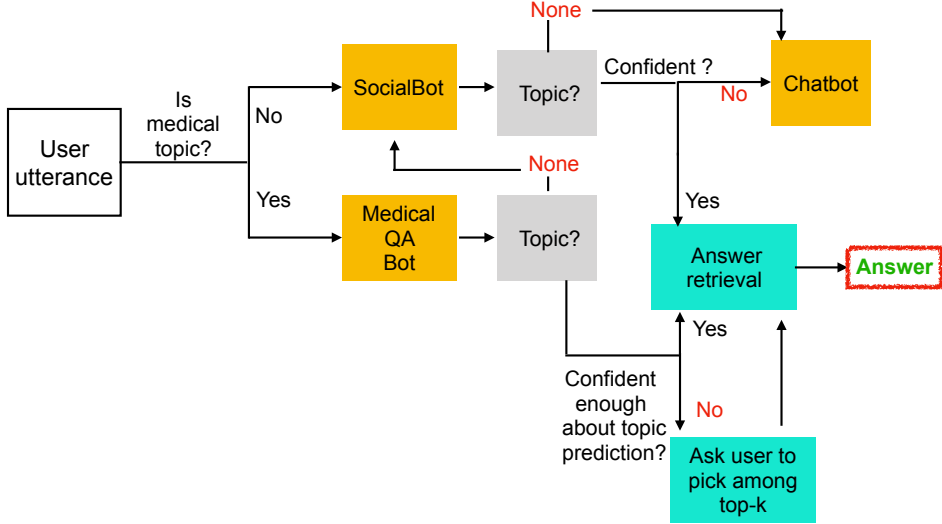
User utterance

Is medical topic?

No

Yes

SocialBot

Medical QA Bot

Topic?

None

Confident ?

No

Chatbot

None

Topic?

Yes

Answer retrieval

Answer

Yes

Confident enough about topic prediction?

No

Ask user to pick among top-k